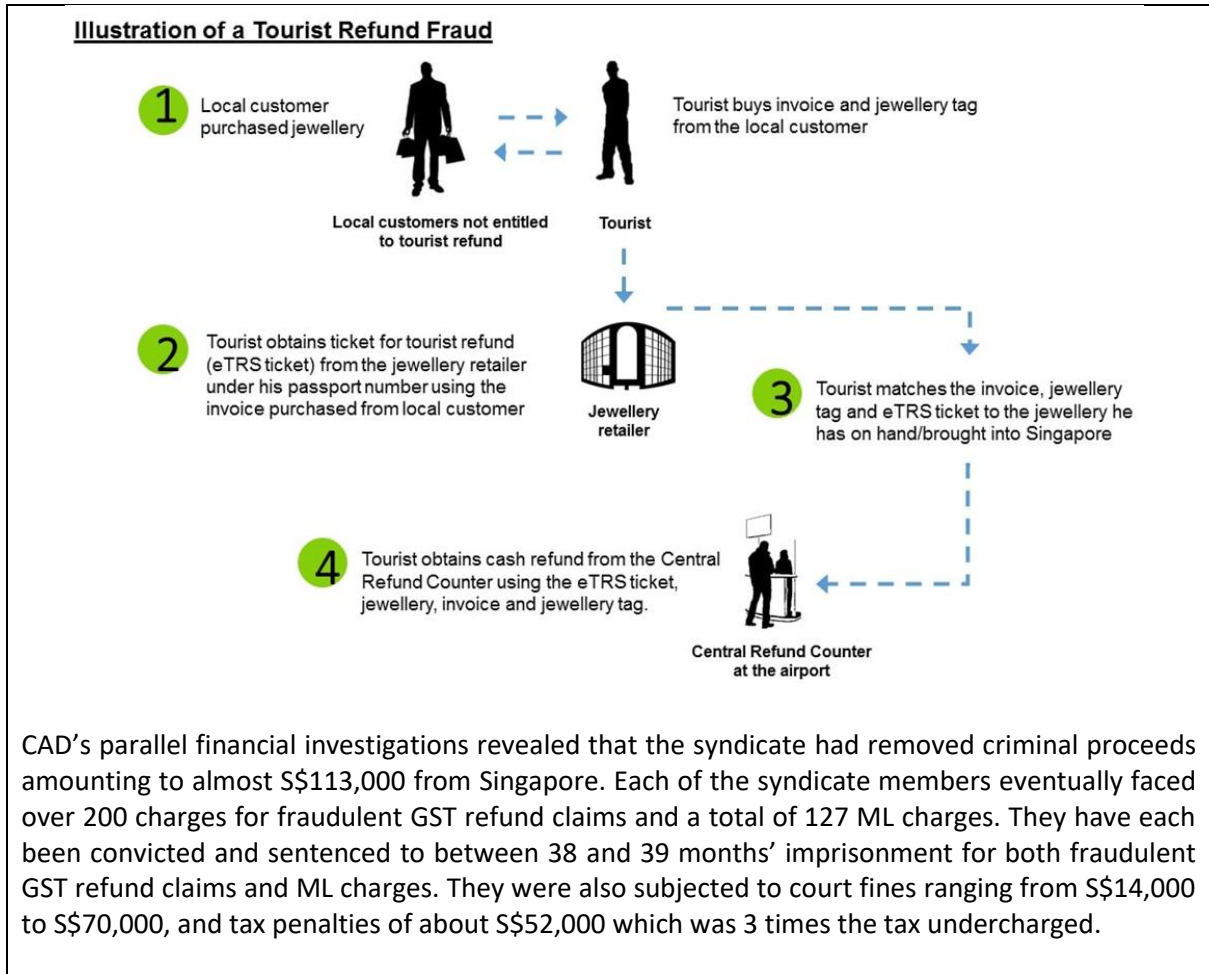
Illustration of a Tourist Refund Fraud

1 Local customer purchased jewellery

Tourist buys invoice and jewellery tag from the local customer

Local customers not entitled to tourist refund

Tourist

2 Tourist obtains ticket for tourist refund (eTRS ticket) from the jewellery retailer under his passport number using the invoice purchased from local customer

Jewellery retailer

3 Tourist matches the invoice, jewellery tag and eTRS ticket to the jewellery he has on hand/brought into Singapore

4 Tourist obtains cash refund from the Central Refund Counter using the eTRS ticket, jewellery, invoice and jewellery tag.

Central Refund Counter at the airport

CAD's parallel financial investigations revealed that the syndicate had removed criminal proceeds amounting to almost S\$113,000 from Singapore. Each of the syndicate members eventually faced over 200 charges for fraudulent GST refund claims and a total of 127 ML charges. They have each been convicted and sentenced to between 38 and 39 months' imprisonment for both fraudulent GST refund claims and ML charges. They were also subjected to court fines ranging from S\$14,000 to S\$70,000, and tax penalties of about S\$52,000 which was 3 times the tax undercharged.